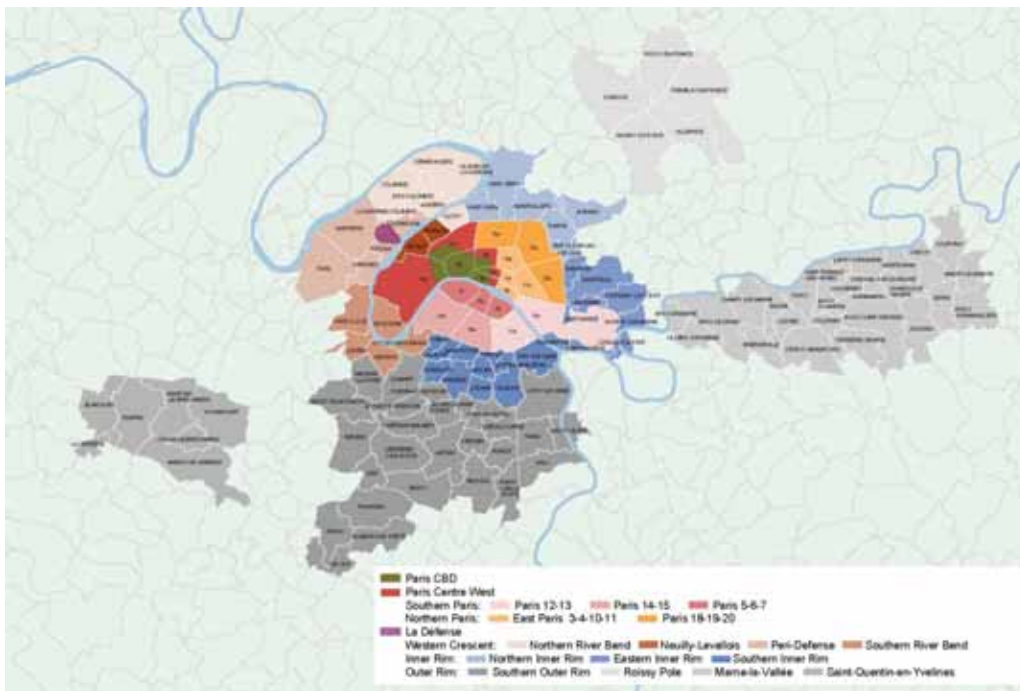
Paris CBD
Paris Centre West
Southern Paris: Paris 12-13 Paris 14-15 Paris 5-6-7
Northern Paris: East Paris 3-4-10-11 Paris 18-19-20
La Défense
Western Crescent: Northern River Bend Neuilly-Levallois Peri-Defense Southern River Bend
Inner Rim: Northern Inner Rim Eastern Inner Rim Southern Inner Rim
Outer Rim: Southern Outer Rim Roissy Pole Marne-la-Vallée Saint-Quentin-en-Yvelines